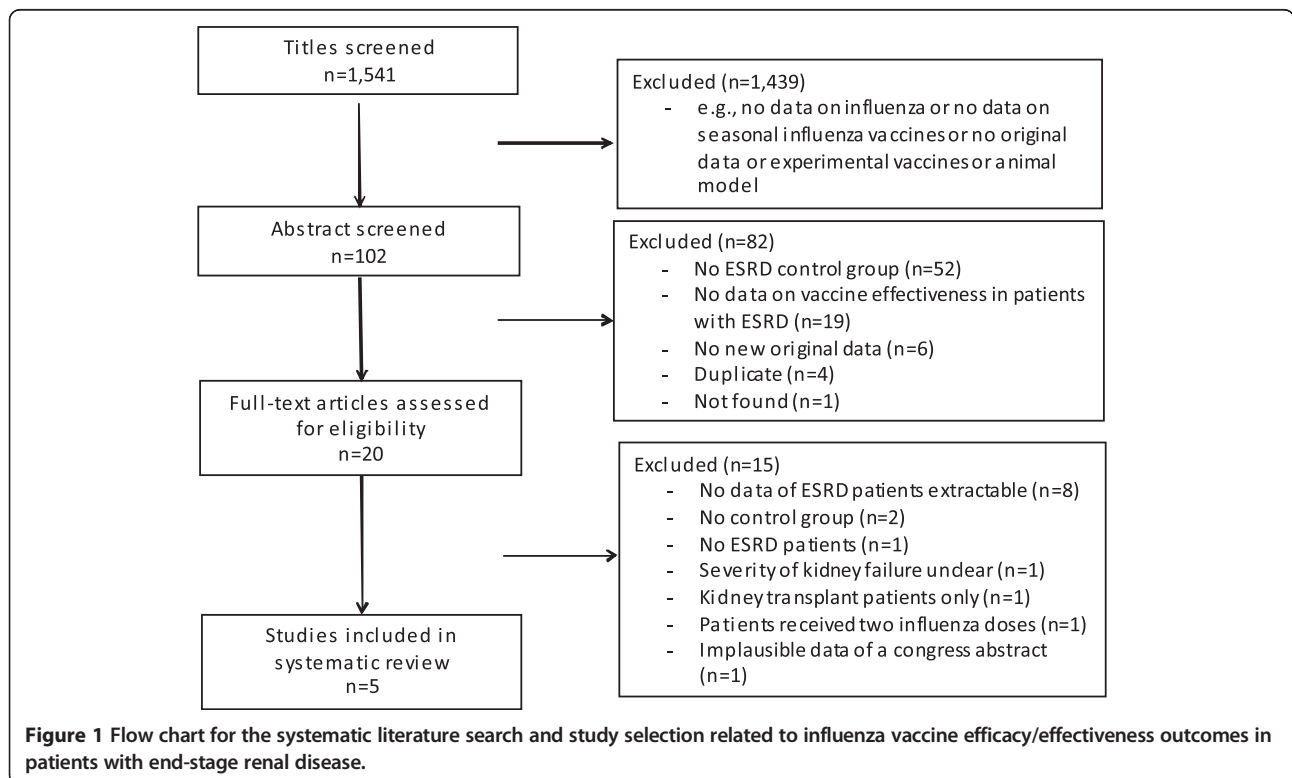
Titles screened
n=1,541

Excluded (n=1,439)
- e.g., no data on influenza or no data on seasonal influenza vaccines or no original data or experimental vaccines or animal model

Abstract screened
n=102

Excluded (n=82)
- No ESRD control group (n=52)
- No data on vaccine effectiveness in patients with ESRD (n=19)
- No new original data (n=6)
- Duplicate (n=4)
- Not found (n=1)

Full-text articles assessed for eligibility
n=20

Excluded (n=15)
- No data of ESRD patients extractable (n=8)
- No control group (n=2)
- No ESRD patients (n=1)
- Severity of kidney failure undear (n=1)
- Kidney transplant patients only (n=1)
- Patients received two influenza doses (n=1)
- Implausible data of a congress abstract (n=1)

Studies included in systematic review
n=5

Figure 1 Flow chart for the systematic literature search and study selection related to influenza vaccine efficacy/effectiveness outcomes in patients with end-stage renal disease.